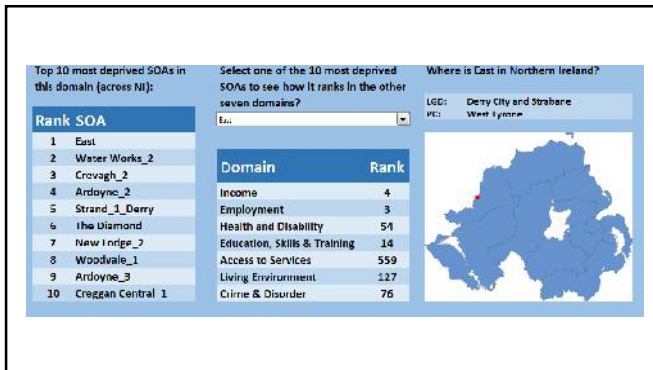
Top 10 most deprived SOAs in this domain (across NI):

| Rank | SOA |
|---|---|
| 1 | East |
| 2 | Water Works_2 |
| 3 | Crevagh_2 |
| 4 | Ardoyne_2 |
| 5 | Strand_1_Derry |
| 6 | The Diamond |
| 7 | New Lodge_2 |
| 8 | Woodvale_1 |
| 9 | Ardoyne_3 |
| 10 | Creggan Central 1 |

Select one of the 10 most deprived SOAs to see how it ranks in the other seven domains?

East

| Domain | Rank |
|---|---|
| Income | 4 |
| Employment | 3 |
| Health and Disability | 54 |
| Education, Skills & Training | 14 |
| Access to Services | 559 |
| Living Environment | 127 |
| Crime & Disorder | 76 |

Where is East in Northern Ireland?

LGD: Derry City and Strabane
PC: West Tyrone